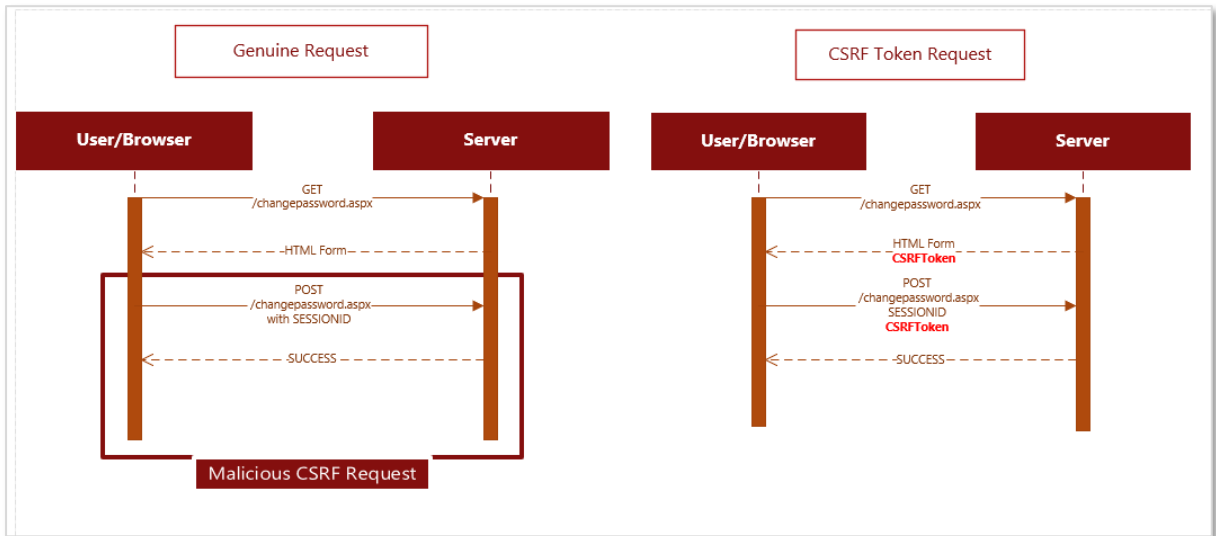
Genuine Request

User/Browser

Server

GET
/changepassword.aspx

HTML Form

POST
/changepassword.aspx
with SESSIONID

SUCCESS

Malicious CSRF Request

CSRF Token Request

User/Browser

Server

GET
/changepassword.aspx

HTML Form
CSRFToken

POST
/changepassword.aspx
SESSIONID
CSRFToken

SUCCESS